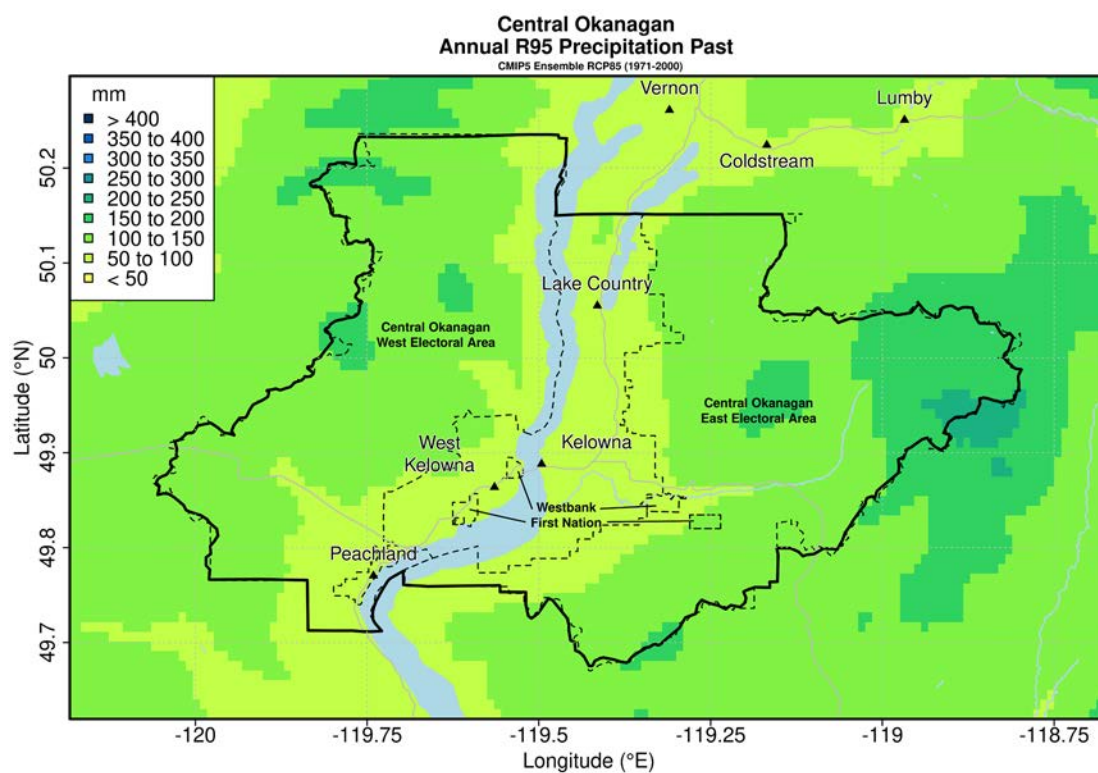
Central Okanagan
Annual R95 Precipitation Past
CMIP5 Ensemble RCP85 (1971-2000)

mm
> 400
350 to 400
300 to 350
250 to 300
200 to 250
150 to 200
100 to 150
50 to 100
< 50

Vernon
Lumby
Coldstream
Lake Country
Central Okanagan West Electoral Area
Central Okanagan East Electoral Area
West Kelowna
Kelowna
Westbank First Nation
Peachland

Latitude (°N)
50.2
50.1
50
49.9
49.8
49.7

-120
-119.75
-119.5
-119.25
-119
-118.75
Longitude (°E)